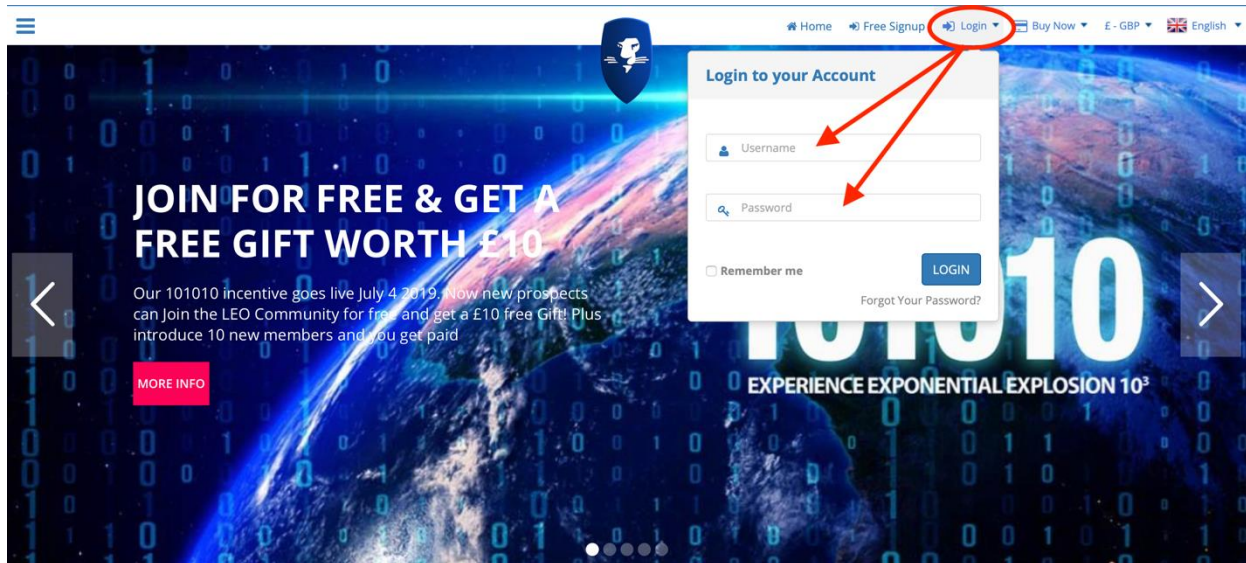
Home Free Signup Login Buy Now £ - GBP English

Login to your Account

Username

Password

Remember me

LOGIN

Forgot Your Password?

JOIN FOR FREE & GET A FREE GIFT WORTH £10

Our 101010 incentive goes live July 4 2019. Now new prospects can Join the LEO Community for free and get a £10 free Gift! Plus introduce 10 new members and you get paid

MORE INFO

101010

EXPERIENCE EXPONENTIAL EXPLOSION $10^3$